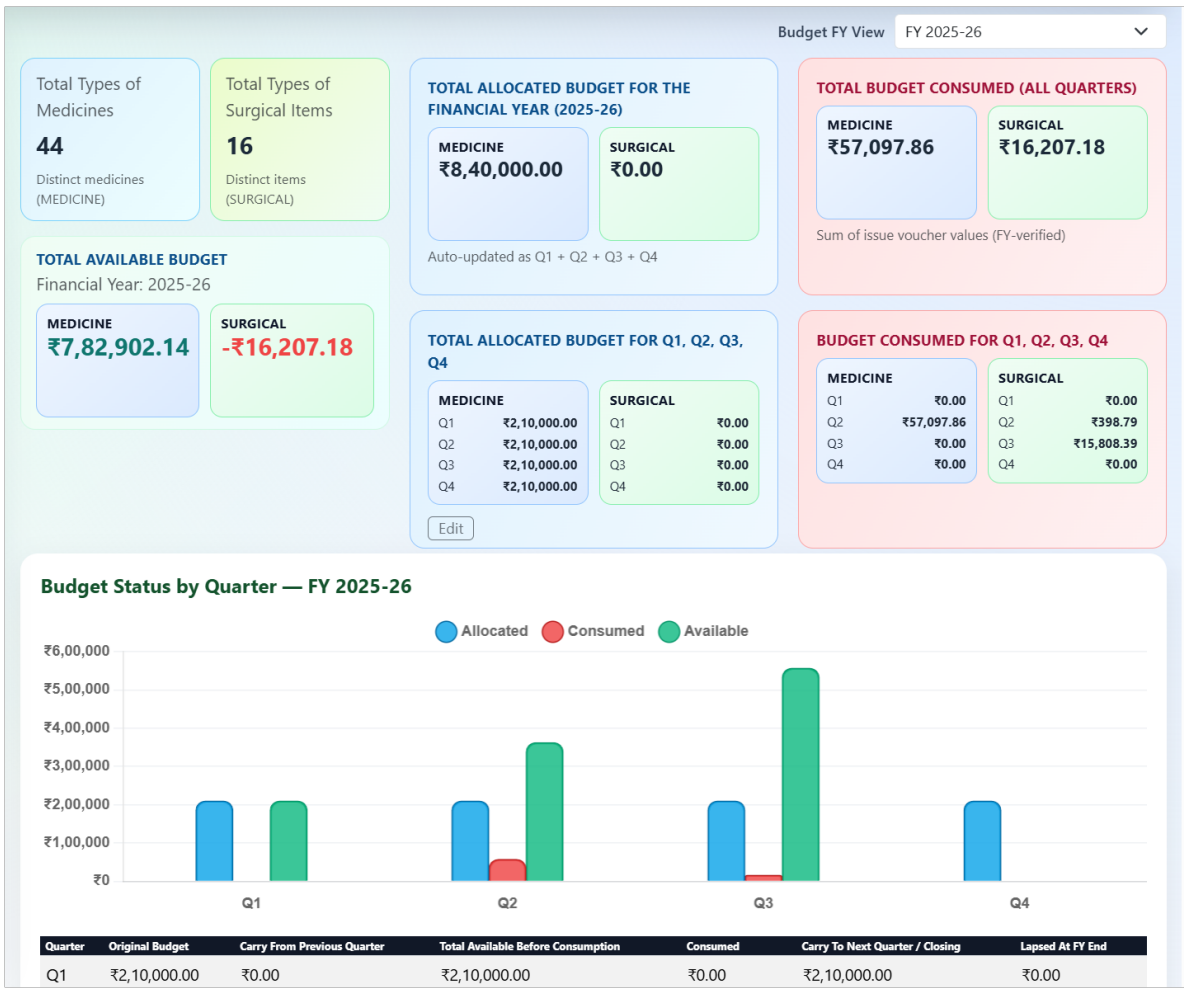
Budget FY View FY 2025-26

Total Types of Medicines
44
Distinct medicines (MEDICINE)

Total Types of Surgical Items
16
Distinct items (SURGICAL)

TOTAL ALLOCATED BUDGET FOR THE FINANCIAL YEAR (2025-26)
MEDICINE
₹8,40,000.00
SURGICAL
₹0.00
Auto-updated as Q1 + Q2 + Q3 + Q4

TOTAL BUDGET CONSUMED (ALL QUARTERS)
MEDICINE
₹57,097.86
SURGICAL
₹16,207.18
Sum of issue voucher values (FY-verified)

TOTAL AVAILABLE BUDGET
Financial Year: 2025-26
MEDICINE
₹7,82,902.14
SURGICAL
-₹16,207.18

TOTAL ALLOCATED BUDGET FOR Q1, Q2, Q3, Q4

| MEDICINE | |
|---|---|
| Q1 | ₹2,10,000.00 |
| Q2 | ₹2,10,000.00 |
| Q3 | ₹2,10,000.00 |
| Q4 | ₹2,10,000.00 |

| SURGICAL | |
|---|---|
| Q1 | ₹0.00 |
| Q2 | ₹0.00 |
| Q3 | ₹0.00 |
| Q4 | ₹0.00 |

Edit

BUDGET CONSUMED FOR Q1, Q2, Q3, Q4

| MEDICINE | |
|---|---|
| Q1 | ₹0.00 |
| Q2 | ₹57,097.86 |
| Q3 | ₹0.00 |
| Q4 | ₹0.00 |

| SURGICAL | |
|---|---|
| Q1 | ₹0.00 |
| Q2 | ₹398.79 |
| Q3 | ₹15,808.39 |
| Q4 | ₹0.00 |

Budget Status by Quarter — FY 2025-26

Allocated Consumed Available

₹6,00,000
₹5,00,000
₹4,00,000
₹3,00,000
₹2,00,000
₹1,00,000
₹0

Q1 Q2 Q3 Q4

| Quarter | Original Budget | Carry From Previous Quarter | Total Available Before Consumption | Consumed | Carry To Next Quarter / Closing | Lapsed At FY End |
|---|---|---|---|---|---|---|
| Q1 | ₹2,10,000.00 | ₹0.00 | ₹2,10,000.00 | ₹0.00 | ₹2,10,000.00 | ₹0.00 |